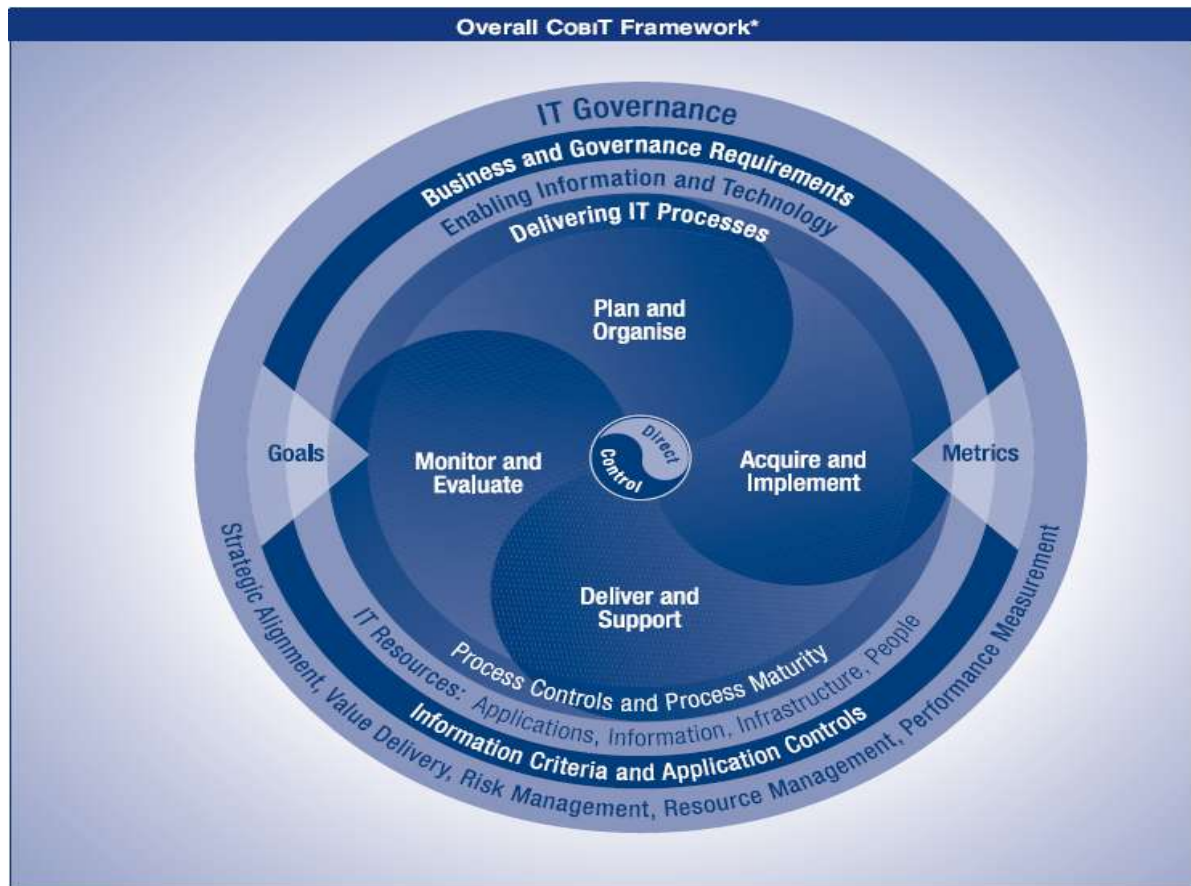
Overall CobiT Framework*

IT Governance

Business and Governance Requirements

Enabling Information and Technology

Delivering IT Processes

Plan and Organise

Goals

Monitor and Evaluate

Direct

Control

Acquire and Implement

Metrics

Deliver and Support

Process Controls and Process Maturity

IT Resources: Applications, Information, Infrastructure, People

Information Criteria and Application Controls

Strategic Alignment, Value Delivery, Risk Management, Resource Management, Performance Measurement